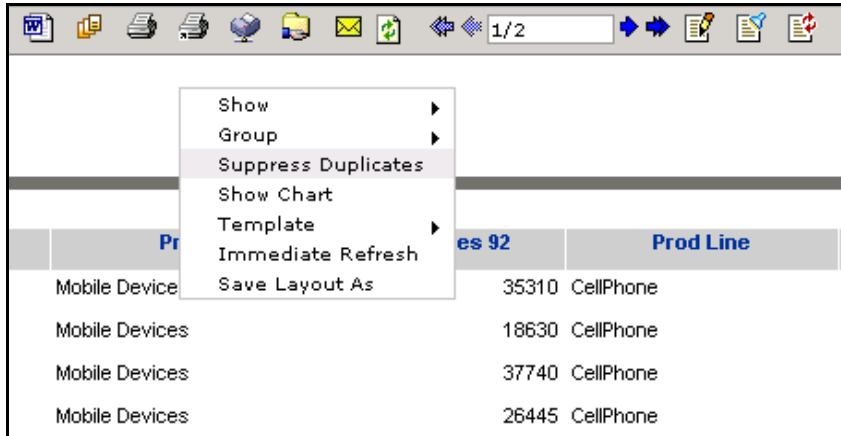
1/2

Show
Group
Suppress Duplicates
Show Chart
Template
Immediate Refresh
Save Layout As

| Pr | es 92 | Prod Line |
|---|---|---|
| Mobile Device | 35310 | CellPhone |
| Mobile Devices | 18630 | CellPhone |
| Mobile Devices | 37740 | CellPhone |
| Mobile Devices | 26445 | CellPhone |